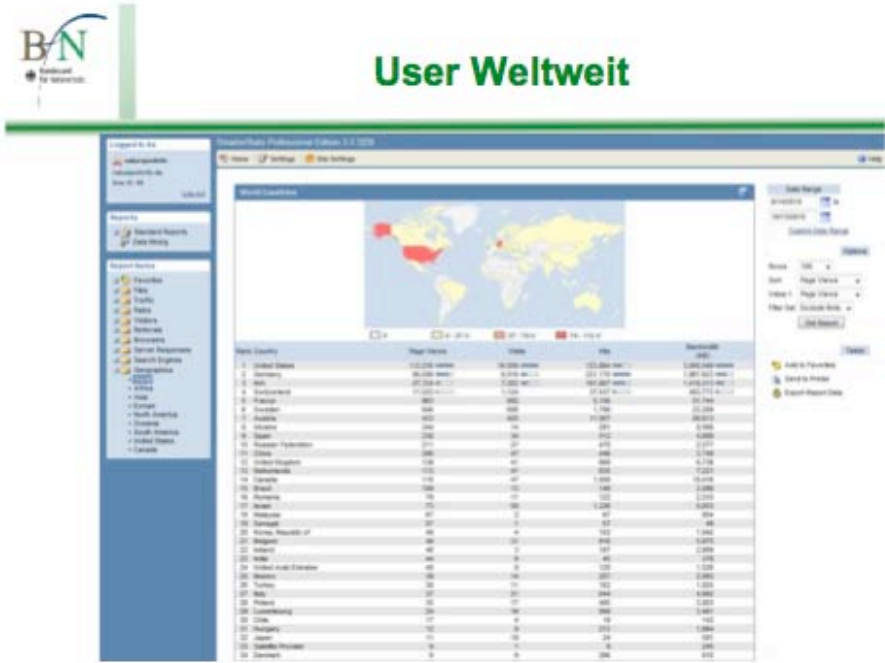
BfN
Bundesamt für Naturschutz

User Weltweit

Logged In As
Reports
Standard Reports
Data Mining
Report Items
Favorites
Files
Traffic
Paths
Visitors
Referrals
Browsers
Server Responses
Search Engines
Geographics
Africa
Asia
Europe
North America
Oceania
South America
United States
Canada

Home
Settings
Site Settings
Help

World Countries

Rank Country
Page Views
Visits
Hits
Bandwidth (KB)

1 United States
2 Germany
3 N/A
4 Switzerland
5 France
6 Sweden
7 Austria
8 Ukraine
9 Spain
10 Russian Federation
11 China
12 United Kingdom
13 Netherlands
14 Canada
15 Brazil
16 Romania
17 Israel
18 Malaysia
19 Senegal
20 Korea, Republic of
21 Belgium
22 Ireland
23 India
24 United Arab Emirates
25 Mexico
26 Turkey
27 Italy
28 Poland
29 Luxembourg
30 Chile
31 Hungary
32 Japan
33 Satellite Provider
34 Denmark

Date Range
Custom Date Range
Options
Rows
Sort
Page Views
Filter Set
Get Report
Tasks
Add to Favorites
Send to Printer
Export Report Data